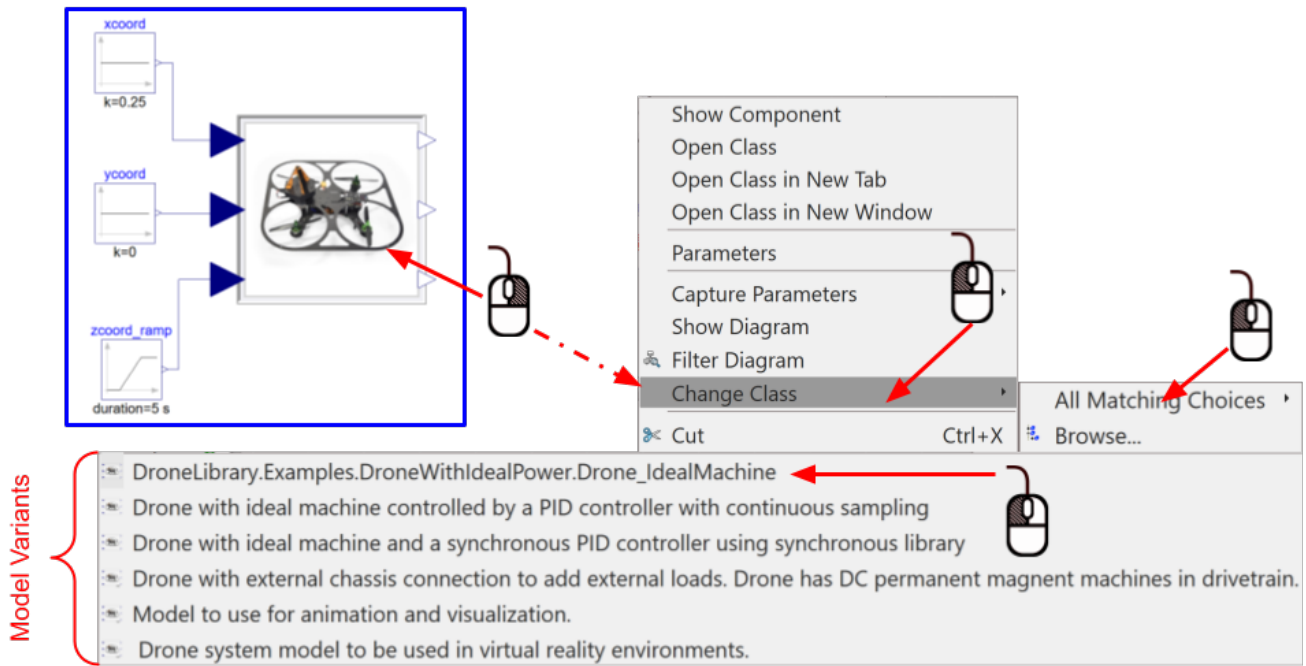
xcoord

k=0.25

ycoord

k=0

zcoord_ramp

duration=5 s

Show Component
Open Class
Open Class in New Tab
Open Class in New Window
Parameters
Capture Parameters
Show Diagram
Filter Diagram
Change Class
Cut Ctrl+X

All Matching Choices
Browse...

Model Variants

DroneLibrary.Examples.DroneWithIdealPower.Drone_IdealMachine
Drone with ideal machine controlled by a PID controller with continuous sampling
Drone with ideal machine and a synchronous PID controller using synchronous library
Drone with external chassis connection to add external loads. Drone has DC permanent magnent machines in drivetrain.
Model to use for animation and visualization.
Drone system model to be used in virtual reality environments.